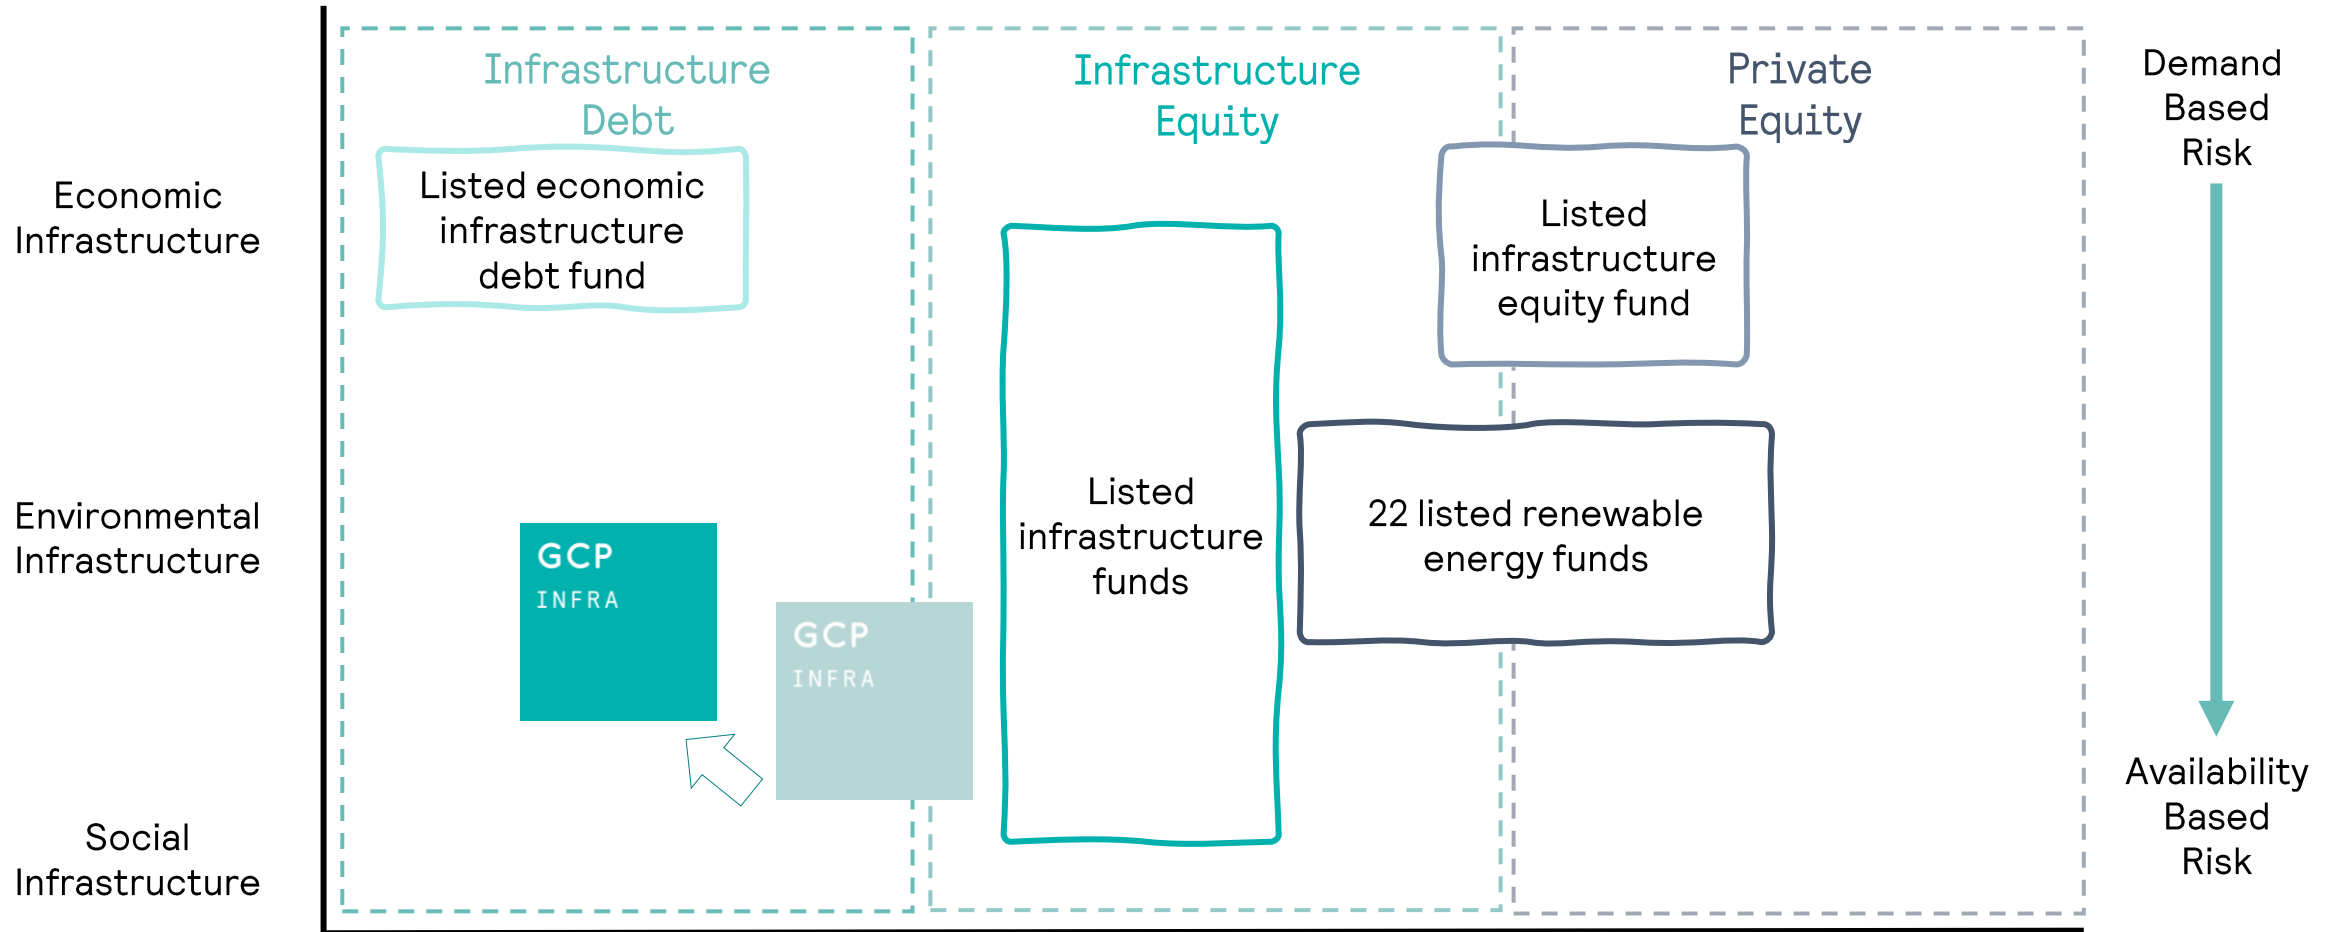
Economic Infrastructure

Environmental Infrastructure

Social Infrastructure

Infrastructure Debt

Listed economic infrastructure debt fund

GCP INFRA

GCP INFRA

Infrastructure Equity

Listed infrastructure funds

Private Equity

Listed infrastructure equity fund

22 listed renewable energy funds

Demand Based Risk

Availability Based Risk